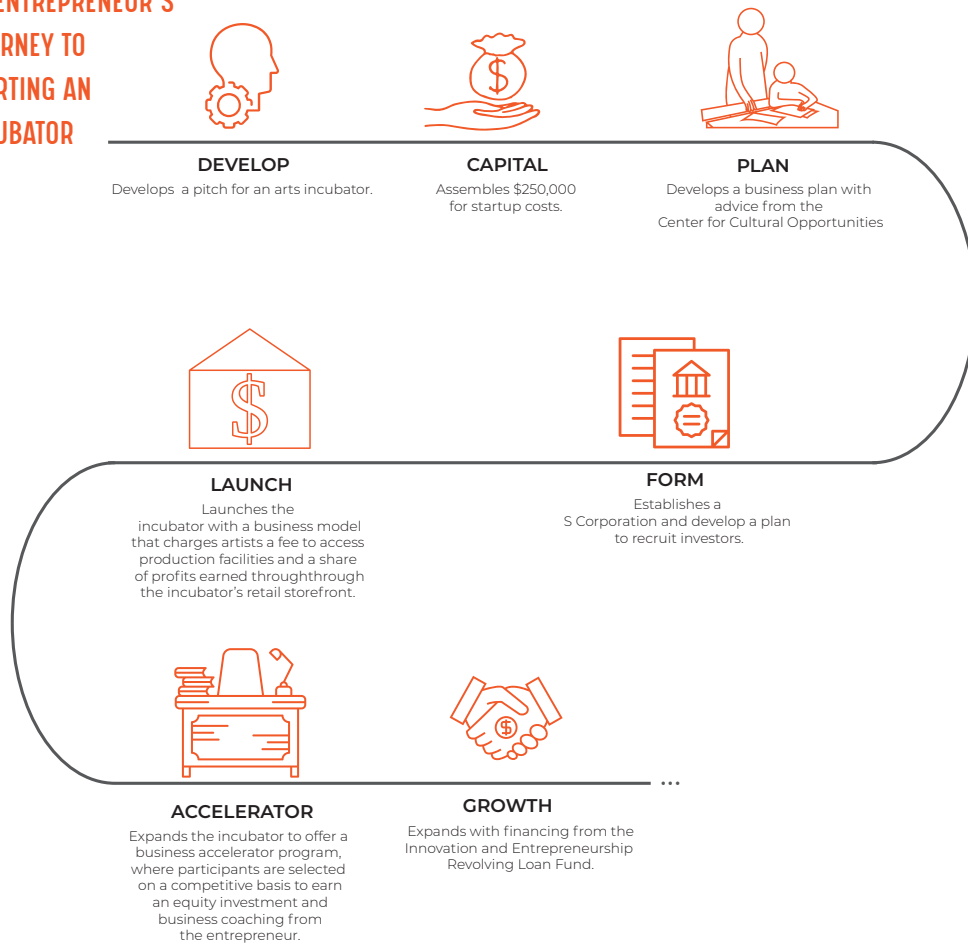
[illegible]NTREPRENEUR'S
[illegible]RNEY TO
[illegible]RTING AN
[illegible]UBATOR

DEVELOP
Develops a pitch for an arts incubator.

CAPITAL
Assembles $250,000 for startup costs.

PLAN
Develops a business plan with advice from the Center for Cultural Opportunities

LAUNCH
Launches the incubator with a business model that charges artists a fee to access production facilities and a share of profits earned throughthrough the incubator's retail storefront.

FORM
Establishes a S Corporation and develop a plan to recruit investors.

ACCELERATOR
Expands the incubator to offer a business accelerator program, where participants are selected on a competitive basis to earn an equity investment and business coaching from the entrepreneur.

GROWTH
Expands with financing from the Innovation and Entrepreneurship Revolving Loan Fund.